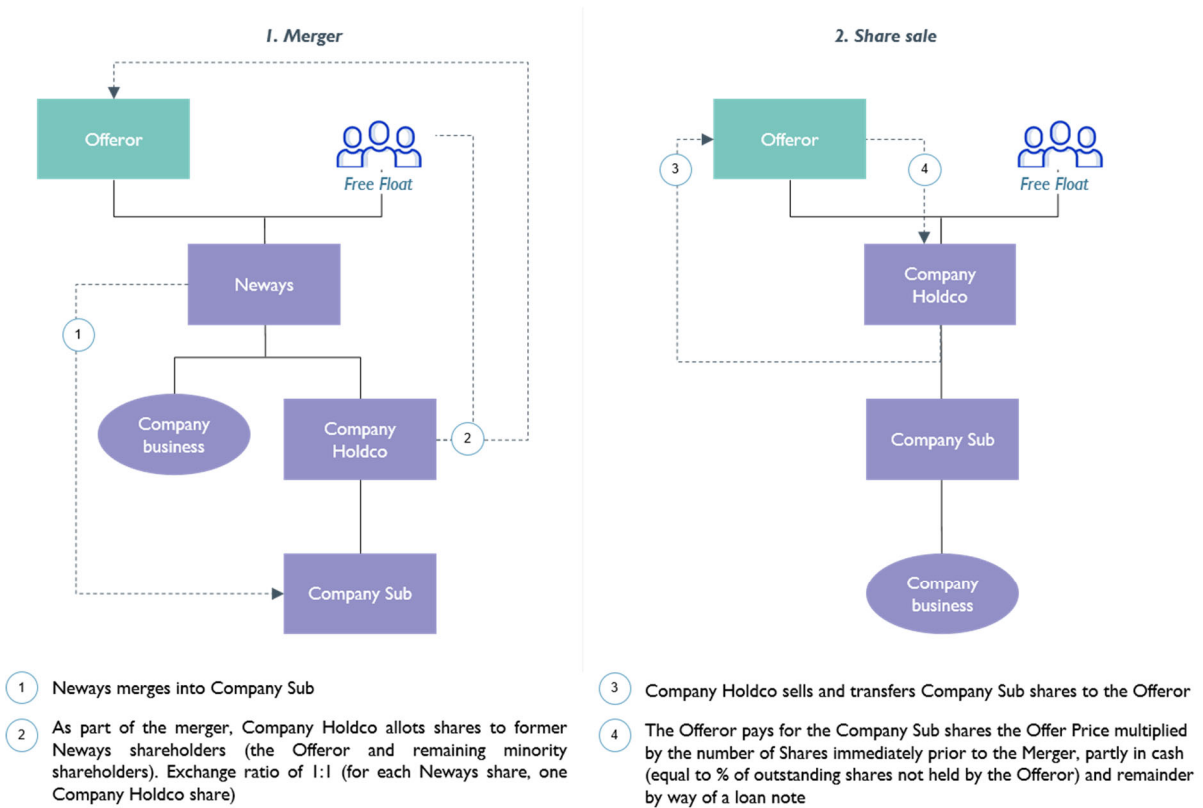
1. Merger

Offeror

Free Float

Neways

1

Company business

Company Holdco

2

Company Sub

2. Share sale

3

Offeror

4

Free Float

Company Holdco

Company Sub

Company business

1 Neways merges into Company Sub

2 As part of the merger, Company Holdco allots shares to former Neways shareholders (the Offeror and remaining minority shareholders). Exchange ratio of 1:1 (for each Neways share, one Company Holdco share)

3 Company Holdco sells and transfers Company Sub shares to the Offeror

4 The Offeror pays for the Company Sub shares the Offer Price multiplied by the number of Shares immediately prior to the Merger, partly in cash (equal to % of outstanding shares not held by the Offeror) and remainder by way of a loan note